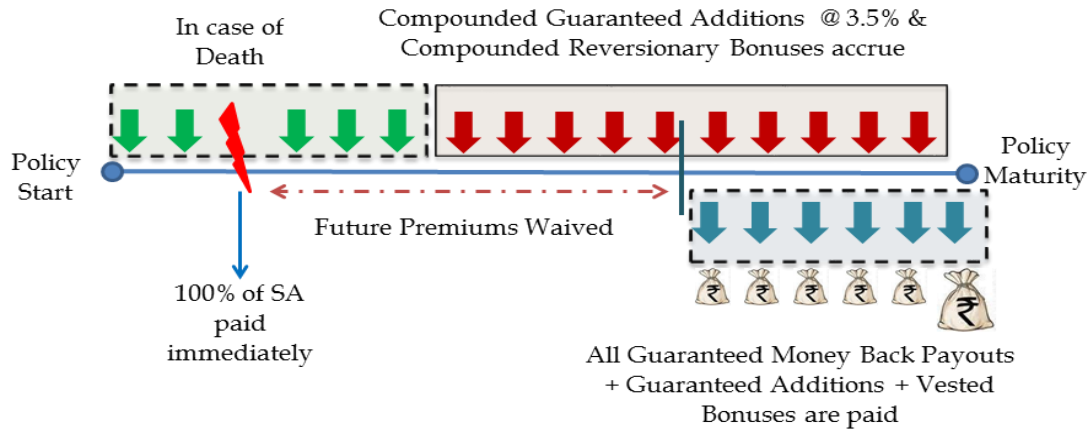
In case of Death

Compounded Guaranteed Additions @ 3.5% & Compounded Reversionary Bonuses accrue

Policy Start

Policy Maturity

Future Premiums Waived

100% of SA paid immediately

₹ ₹ ₹ ₹ ₹ ₹

All Guaranteed Money Back Payouts + Guaranteed Additions + Vested Bonuses are paid